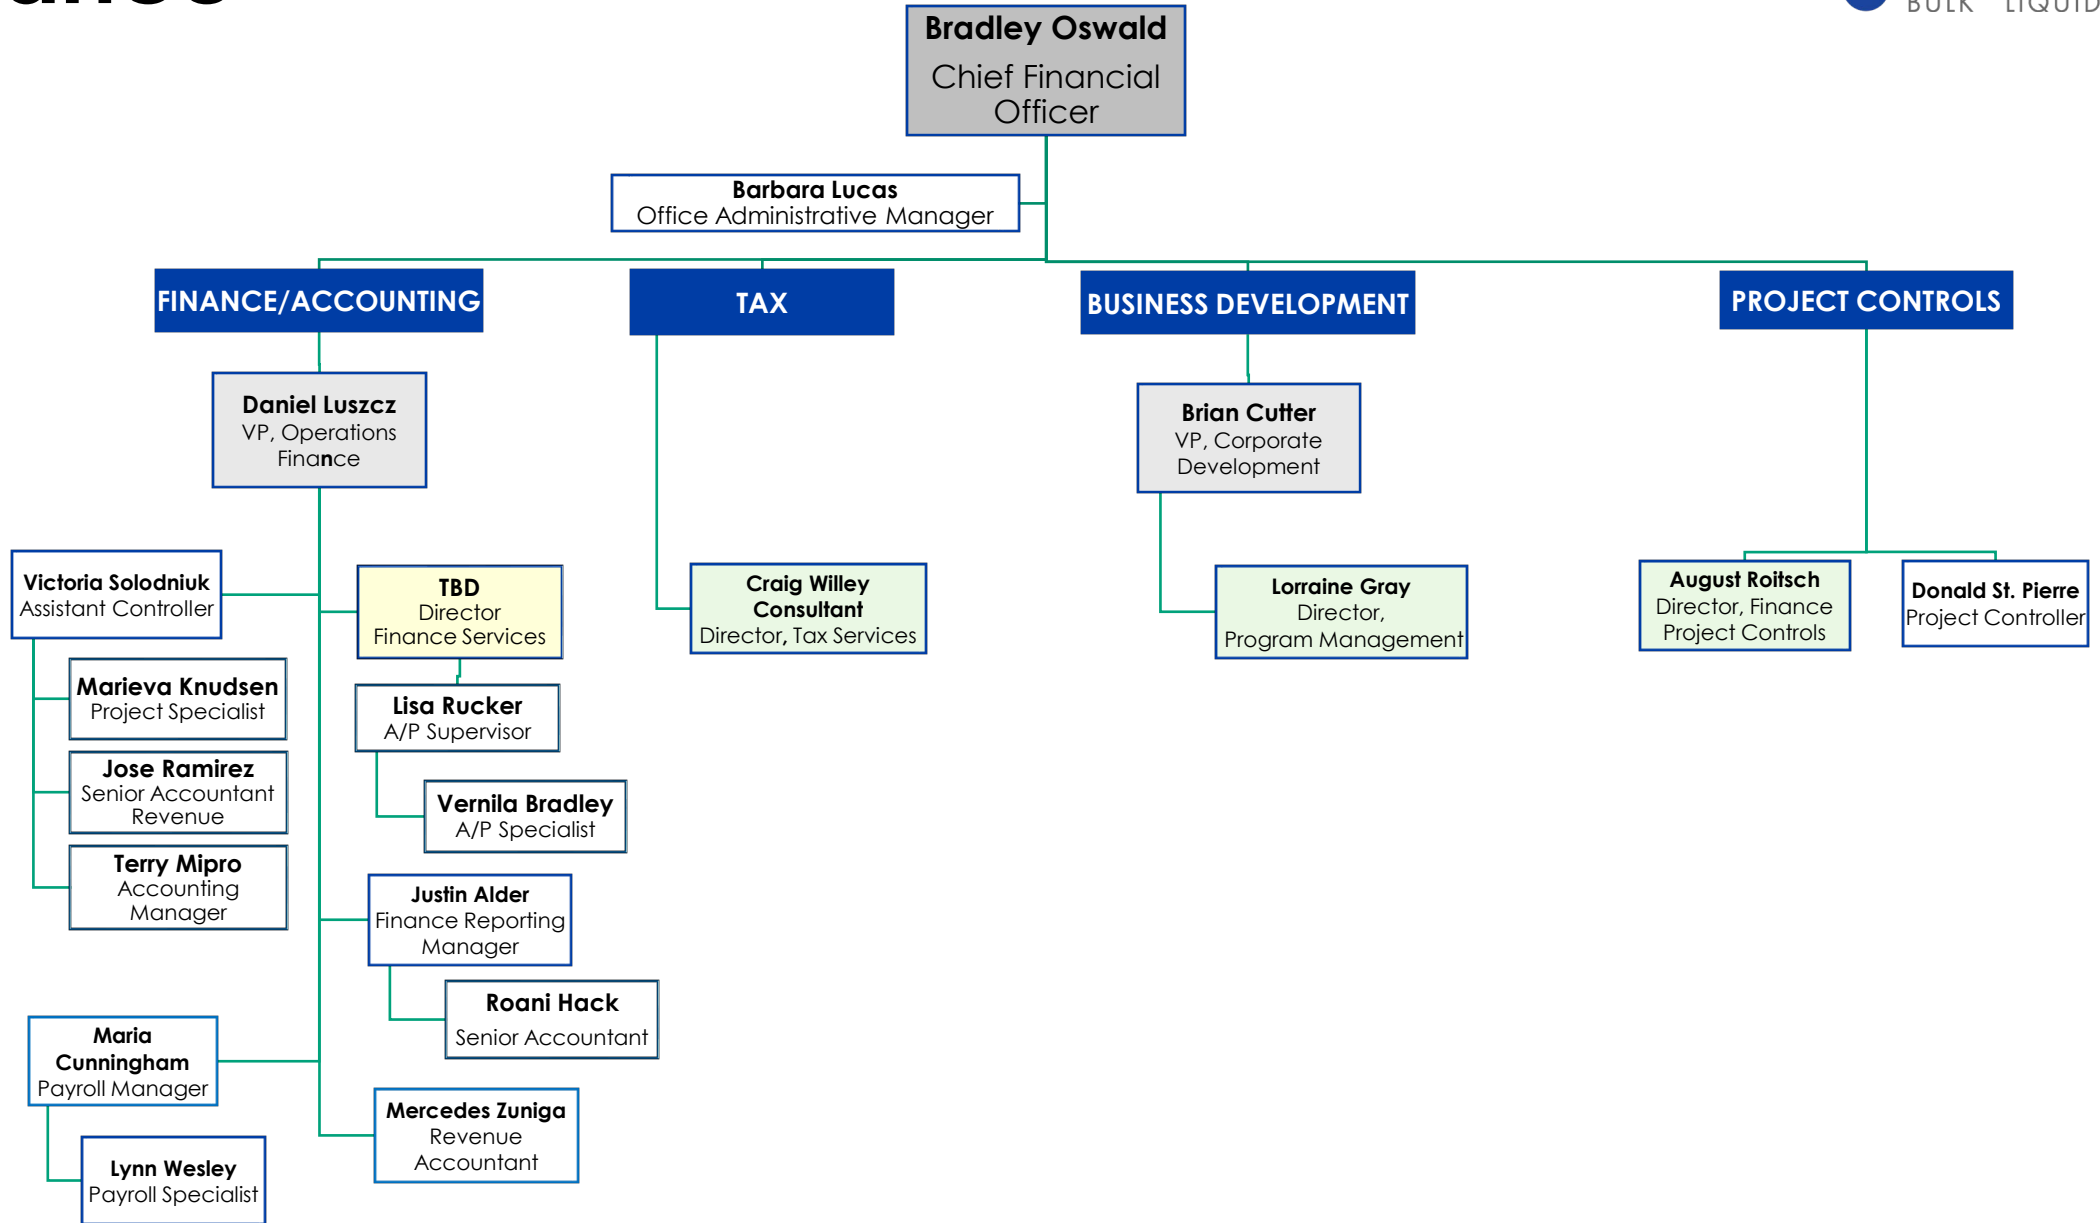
Bradley Oswald
Chief Financial Officer

Barbara Lucas
Office Administrative Manager

FINANCE/ACCOUNTING

TAX

BUSINESS DEVELOPMENT

PROJECT CONTROLS

Daniel Luszcz
VP, Operations Finance

Victoria Solodniuk
Assistant Controller

Marieva Knudsen
Project Specialist

Jose Ramirez
Senior Accountant Revenue

Terry Mipro
Accounting Manager

TBD
Director
Finance Services

Lisa Rucker
A/P Supervisor

Vernila Bradley
A/P Specialist

Justin Alder
Finance Reporting Manager

Roani Hack
Senior Accountant

Maria Cunningham
Payroll Manager

Lynn Wesley
Payroll Specialist

Mercedes Zuniga
Revenue Accountant

Craig Willey
Consultant
Director, Tax Services

Brian Cutter
VP, Corporate Development

Lorraine Gray
Director,
Program Management

August Roitsch
Director, Finance
Project Controls

Donald St. Pierre
Project Controller